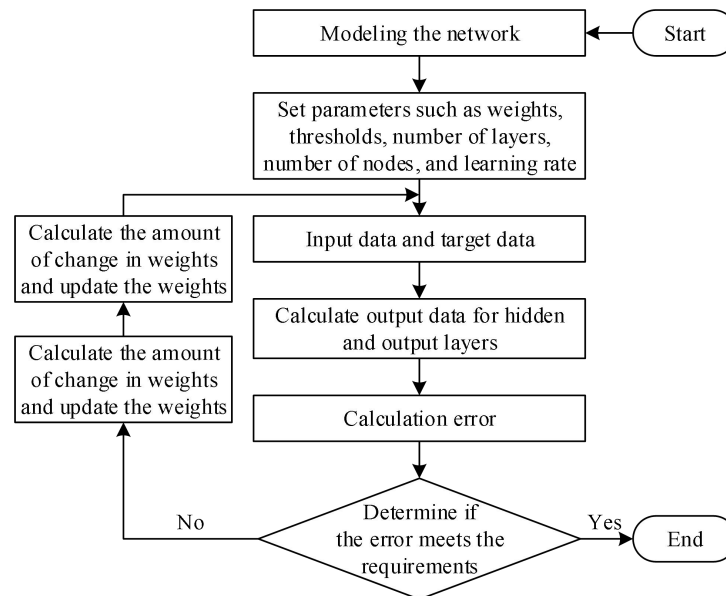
Start

Modeling the network

Set parameters such as weights, thresholds, number of layers, number of nodes, and learning rate

Input data and target data

Calculate output data for hidden and output layers

Calculation error

Determine if the error meets the requirements

Yes

End

No

Calculate the amount of change in weights and update the weights

Calculate the amount of change in weights and update the weights